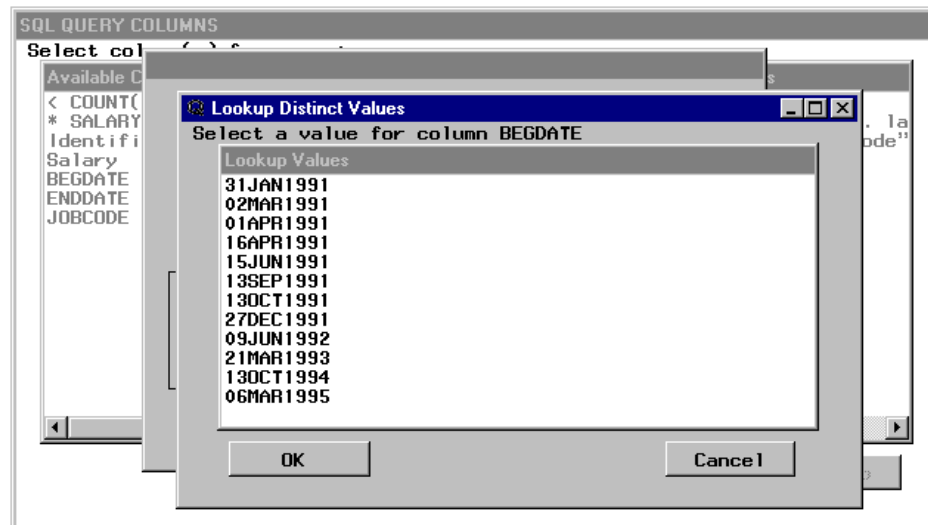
SQL QUERY COLUMNS
Select col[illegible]

Available C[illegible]
< COUNT(
* SALARY
Identifi
Salary
BEGDATE
ENDDATE
JOBCODE

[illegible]s
. la
ode"

Lookup Distinct Values
Select a value for column BEGDATE

Lookup Values
31JAN1991
02MAR1991
01APR1991
16APR1991
15JUN1991
13SEP1991
13OCT1991
27DEC1991
09JUN1992
21MAR1993
13OCT1994
06MAR1995

OK
Cancel